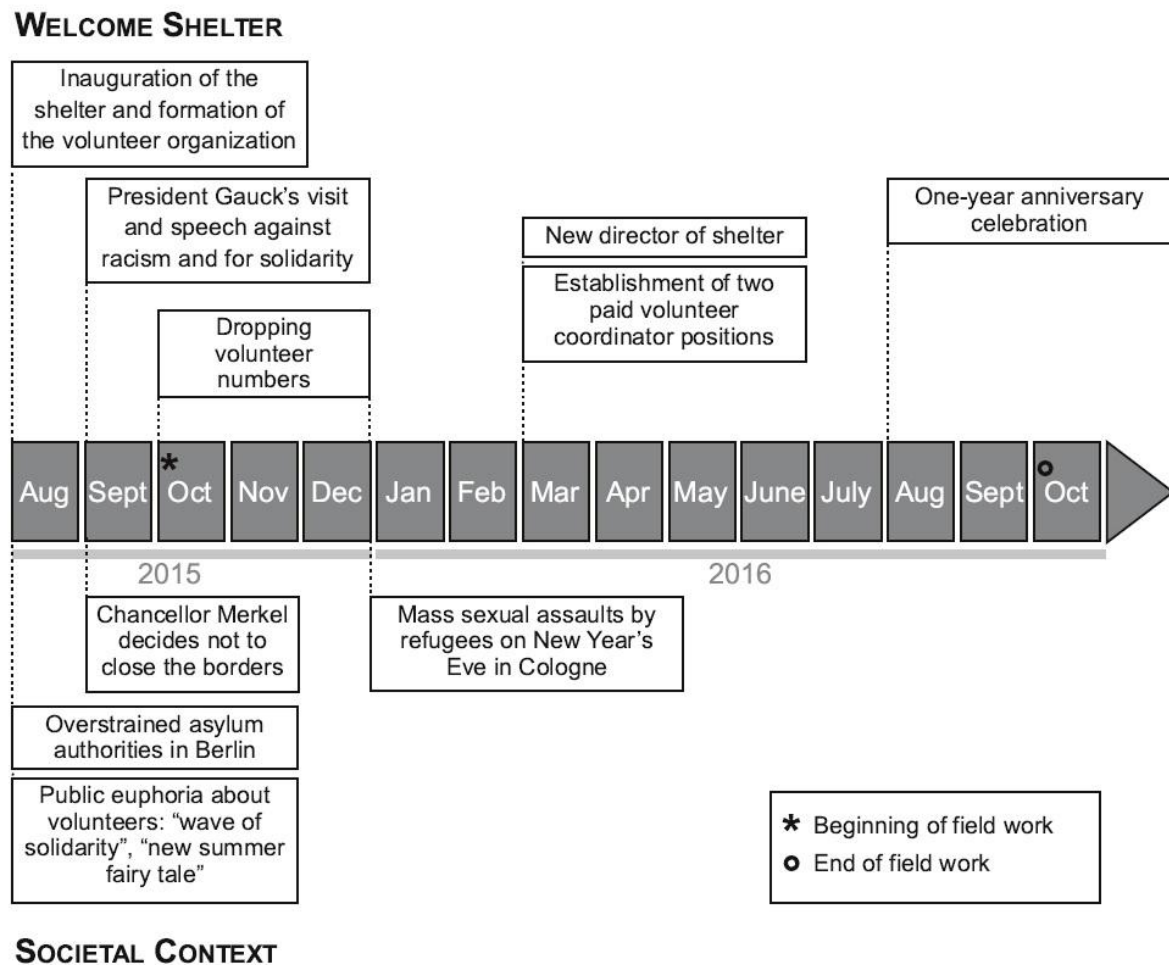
WELCOME SHELTER

Inauguration of the shelter and formation of the volunteer organization

President Gauck's visit and speech against racism and for solidarity

Dropping volunteer numbers

New director of shelter

Establishment of two paid volunteer coordinator positions

One-year anniversary celebration

Aug Sept * Oct Nov Dec Jan Feb Mar Apr May June July Aug Sept o Oct

2015

2016

Chancellor Merkel decides not to close the borders

Mass sexual assaults by refugees on New Year's Eve in Cologne

Overstrained asylum authorities in Berlin

Public euphoria about volunteers: "wave of solidarity", "new summer fairy tale"

* Beginning of field work
o End of field work

SOCIETAL CONTEXT